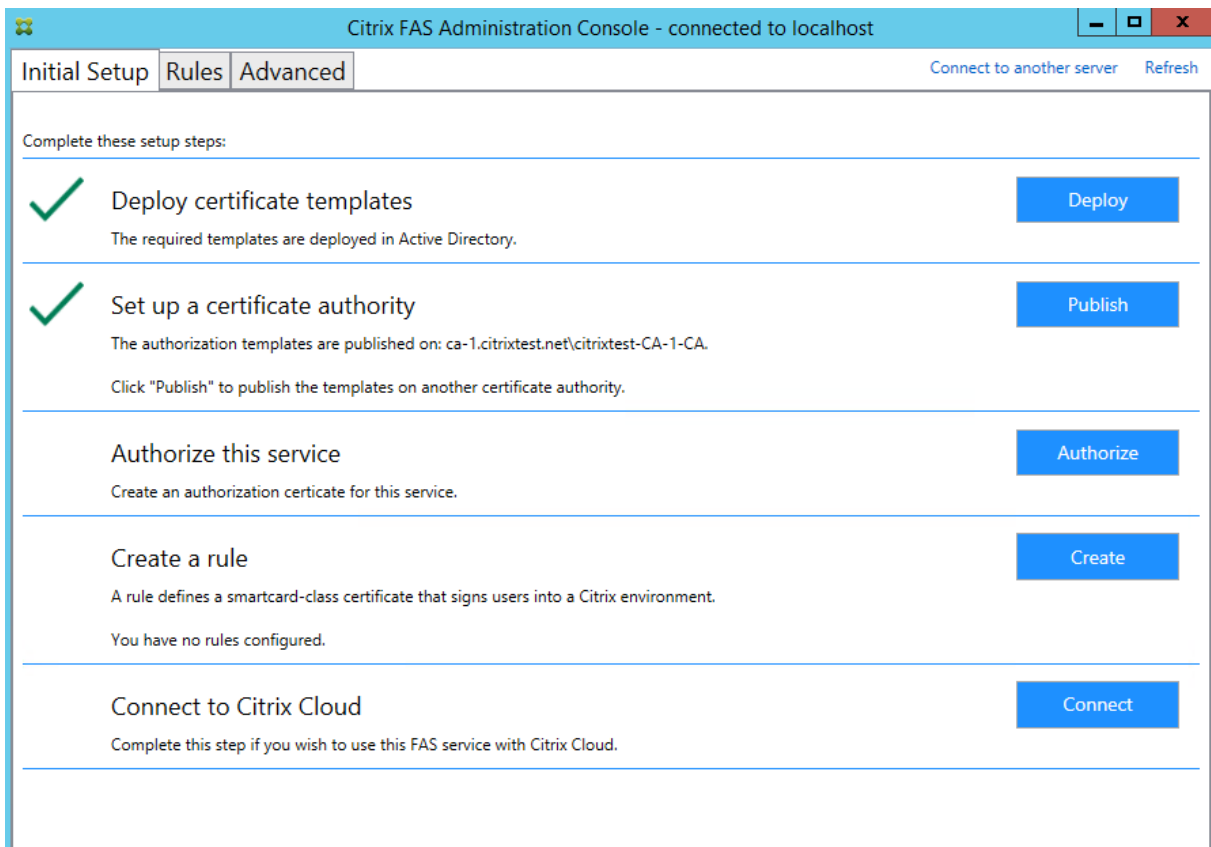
Citrix FAS Administration Console - connected to localhost

Initial Setup Rules Advanced

Connect to another server Refresh

Complete these setup steps:

Deploy certificate templates

The required templates are deployed in Active Directory.

Deploy

Set up a certificate authority

The authorization templates are published on: ca-1.citrixtest.net\citrixtest-CA-1-CA.

Click "Publish" to publish the templates on another certificate authority.

Publish

Authorize this service

Create an authorization certicate for this service.

Authorize

Create a rule

A rule defines a smartcard-class certificate that signs users into a Citrix environment.

You have no rules configured.

Create

Connect to Citrix Cloud

Complete this step if you wish to use this FAS service with Citrix Cloud.

Connect